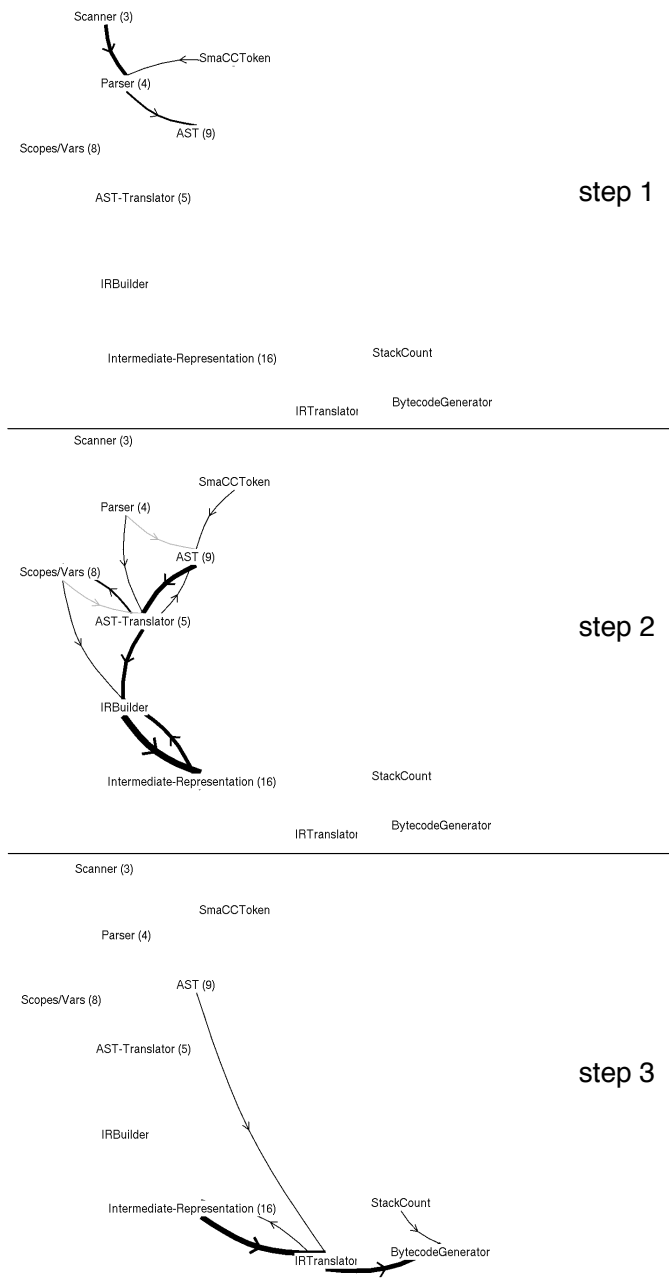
Scanner (3)
SmaCCToken
Parser (4)
AST (9)
Scopes/Vars (8)
AST-Translator (5)
step 1
IRBuilder
Intermediate-Representation (16)
StackCount
IRTranslator
BytecodeGenerator

Scanner (3)
SmaCCToken
Parser (4)
AST (9)
Scopes/Vars (8)
AST-Translator (5)
step 2
IRBuilder
Intermediate-Representation (16)
StackCount
IRTranslator
BytecodeGenerator

Scanner (3)
SmaCCToken
Parser (4)
AST (9)
Scopes/Vars (8)
AST-Translator (5)
step 3
IRBuilder
Intermediate-Representation (16)
StackCount
IRTranslator
BytecodeGenerator